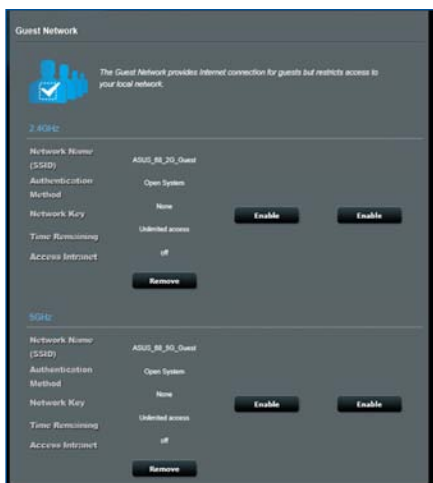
Guest Network

The Guest Network provides Internet connection for guests but restricts access to your local network.

2.4GHz

| | | | |
|---|---|---|---|
| Network Name (SSID) | ASUS_88_2G_Guest | | |
| Authentication Method | Open System | | |
| Network Key | None | Enable | Enable |
| Time Remaining | Unlimited access | | |
| Access Intranet | off | | |
| | Remove | | |

5GHz

| | | | |
|---|---|---|---|
| Network Name (SSID) | ASUS_88_5G_Guest | | |
| Authentication Method | Open System | | |
| Network Key | None | Enable | Enable |
| Time Remaining | Unlimited access | | |
| Access Intranet | off | | |
| | Remove | | |